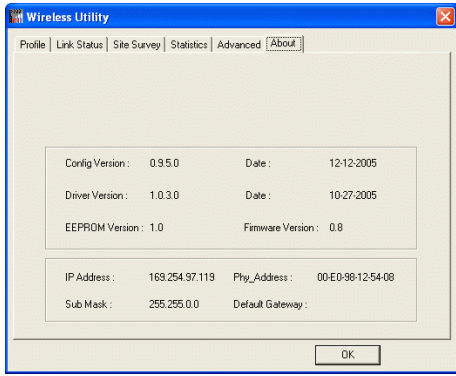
Wireless Utility

Profile | Link Status | Site Survey | Statistics | Advanced | About

Config Version : 0.9.5.0 Date : 12-12-2005

Driver Version : 1.0.3.0 Date : 10-27-2005

EEPROM Version : 1.0 Firmware Version : 0.8

IP Address : 169.254.97.119 Phy_Address : 00-E0-98-12-54-08

Sub Mask : 255.255.0.0 Default Gateway :

OK